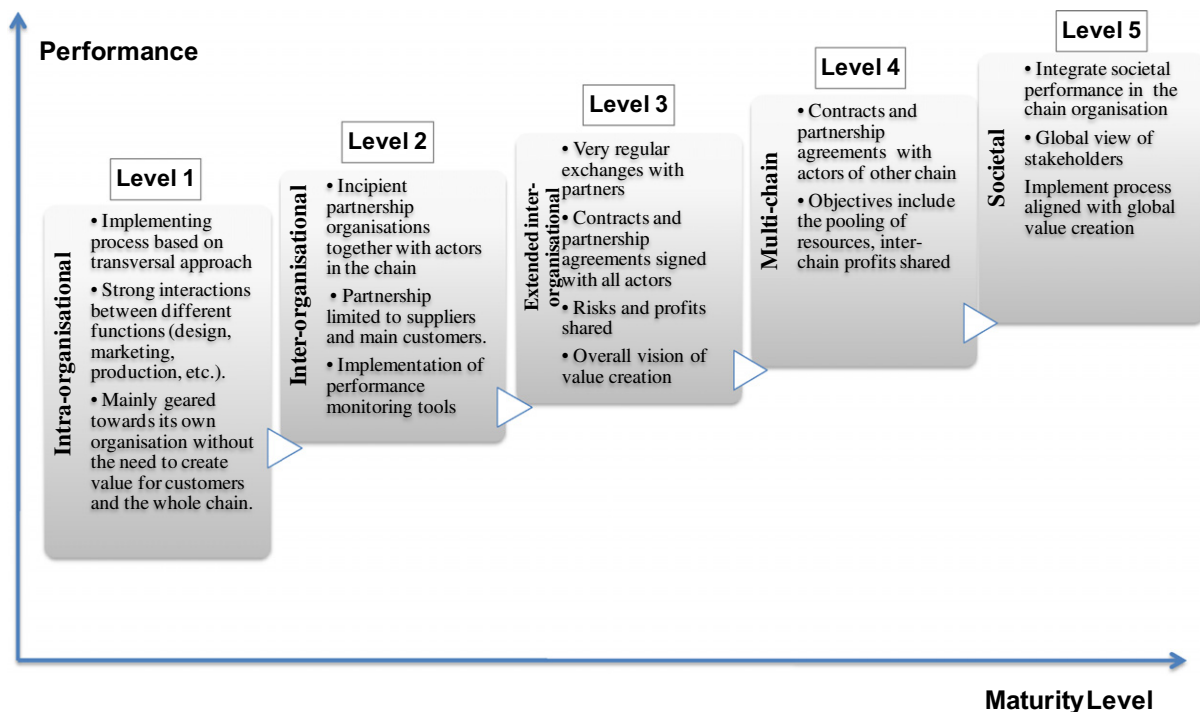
Performance

Level 1

Intra-organisational

• Implementing process based on transversal approach

• Strong interactions between different functions (design, marketing, production, etc.).

• Mainly geared towards its own organisation without the need to create value for customers and the whole chain.

Level 2

Inter-organisational

• Incipient partnership organisations together with actors in the chain

• Partnership limited to suppliers and main customers.

• Implementation of performance monitoring tools

Level 3

Extended inter-organisational

• Very regular exchanges with partners

• Contracts and partnership agreements signed with all actors

• Risks and profits shared

• Overall vision of value creation

Level 4

Multi-chain

• Contracts and partnership agreements with actors of other chain

• Objectives include the pooling of resources, inter-chain profits shared

Level 5

Societal

• Integrate societal performance in the chain organisation

• Global view of stakeholders

Implement process aligned with global value creation

Maturity Level